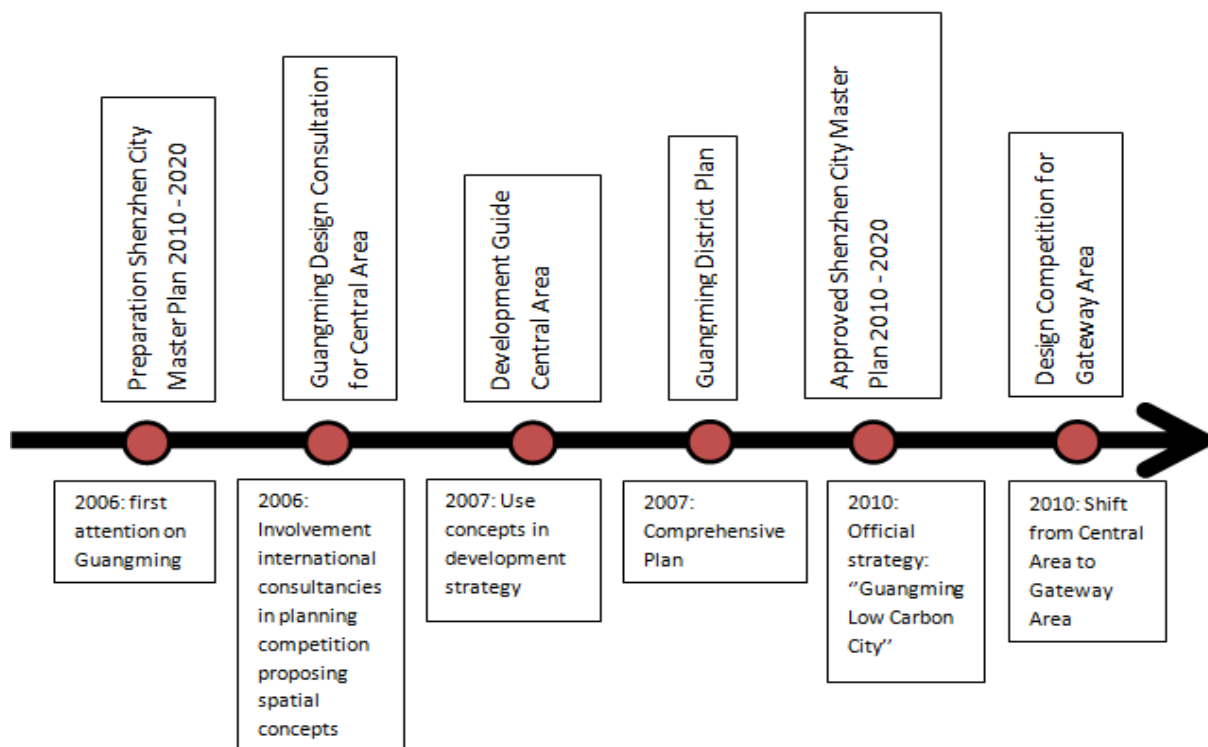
Preparation Shenzhen City Master Plan 2010 - 2020

2006: first attention on Guangming

Guangming Design Consultation for Central Area

2006: Involvement international consultancies in planning competition proposing spatial concepts

Development Guide Central Area

2007: Use concepts in development strategy

Guangming District Plan

2007: Comprehensive Plan

Approved Shenzhen City Master Plan 2010 - 2020

2010: Official strategy: "Guangming Low Carbon City"

Design Competition for Gateway Area

2010: Shift from Central Area to Gateway Area